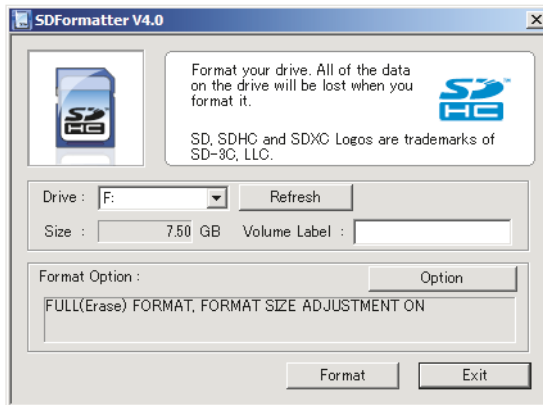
SDFormatter V4.0

SD
HC

Format your drive. All of the data on the drive will be lost when you format it.

SD
HC

SD, SDHC and SDXC Logos are trademarks of SD-3C, LLC.

Drive : F:

Refresh

Size : 7.50 GB

Volume Label :

Format Option :

Option

FULL(Erase) FORMAT, FORMAT SIZE ADJUSTMENT ON

Format

Exit